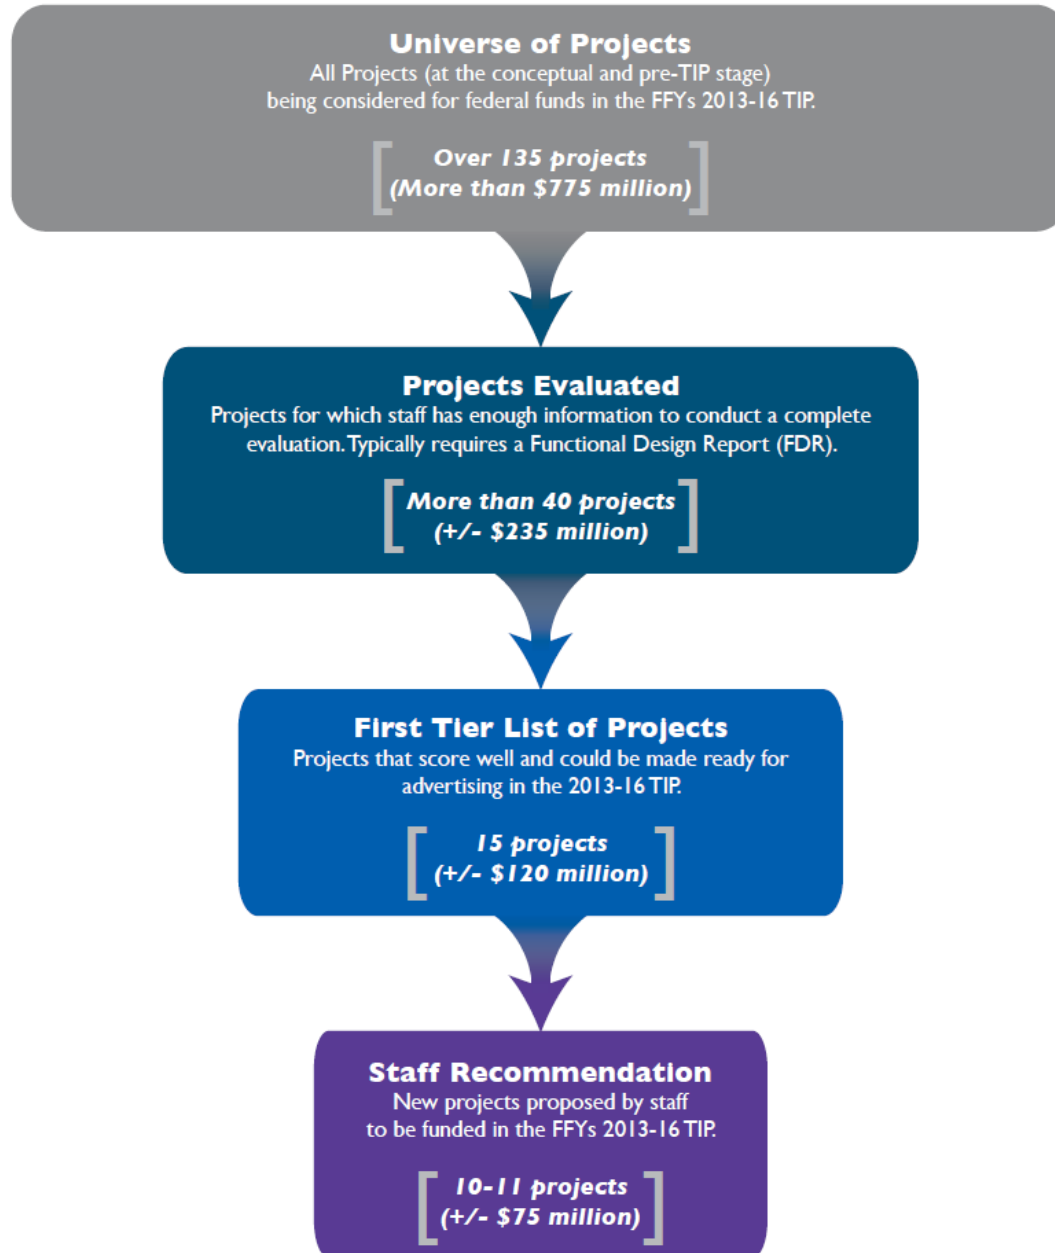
Universe of Projects
All Projects (at the conceptual and pre-TIP stage) being considered for federal funds in the FFYs 2013-16 TIP.

Over 135 projects
(More than $775 million)

Projects Evaluated
Projects for which staff has enough information to conduct a complete evaluation. Typically requires a Functional Design Report (FDR).

More than 40 projects
(+/- $235 million)

First Tier List of Projects
Projects that score well and could be made ready for advertising in the 2013-16 TIP.

15 projects
(+/- $120 million)

Staff Recommendation
New projects proposed by staff to be funded in the FFYs 2013-16 TIP.

10-11 projects
(+/- $75 million)